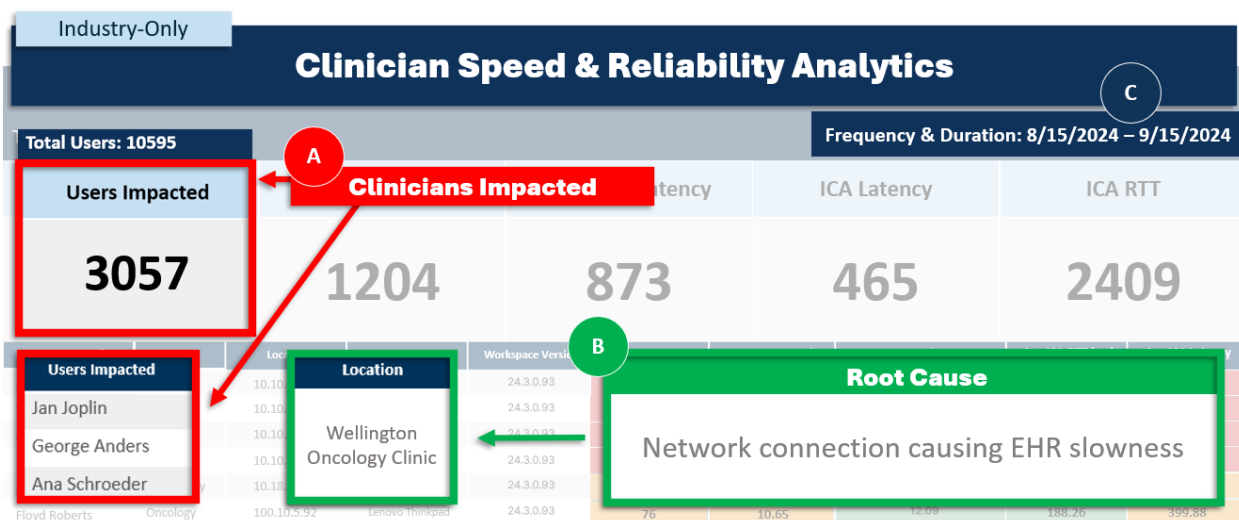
Industry-Only

Clinician Speed & Reliability Analytics

C

Total Users: 10595

Frequency & Duration: 8/15/2024 – 9/15/2024

A

Users Impacted

Clinicians Impacted

atency

ICA Latency

ICA RTT

3057

1204

873

465

2409

B

Users Impacted

Loca

Location

Workspace Versio

10.10

24.3.0.93

Jan Joplin

10.10

24.3.0.93

Root Cause

George Anders

10.10

Wellington Oncology Clinic

24.3.0.93

Network connection causing EHR slowness

10.10

24.3.0.93

Ana Schroeder

10.18

24.3.0.93

Floyd Roberts

Oncology

100.10.5.92

Lenovo Thinkpad

24.3.0.93

76

10.65

12.09

188.26

399.88